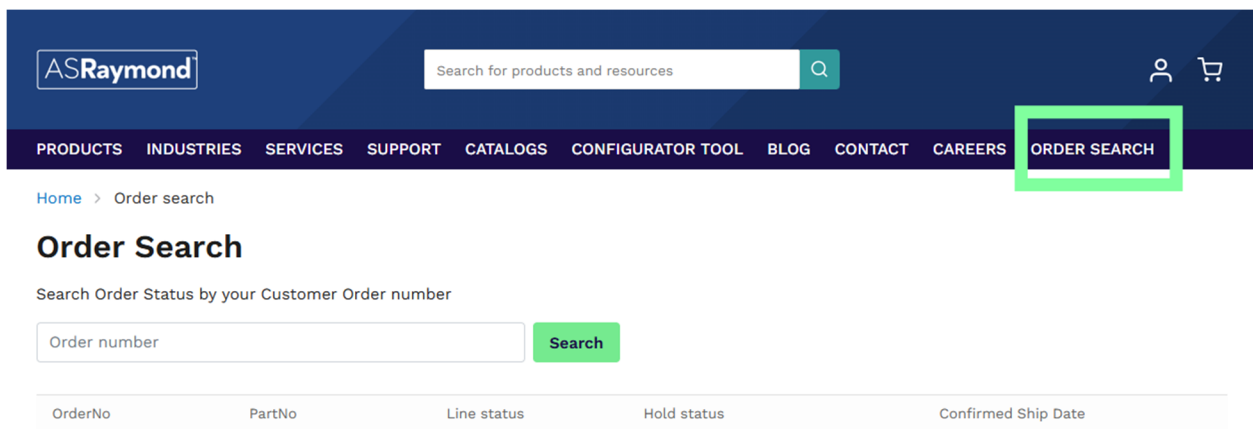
ARaymond

Search for products and resources

PRODUCTS INDUSTRIES SERVICES SUPPORT CATALOGS CONFIGURATOR TOOL BLOG CONTACT CAREERS ORDER SEARCH

Home > Order search

Order Search

Search Order Status by your Customer Order number

Order number

Search

| OrderNo | PartNo | Line status | Hold status | Confirmed Ship Date |
|---|---|---|---|---|